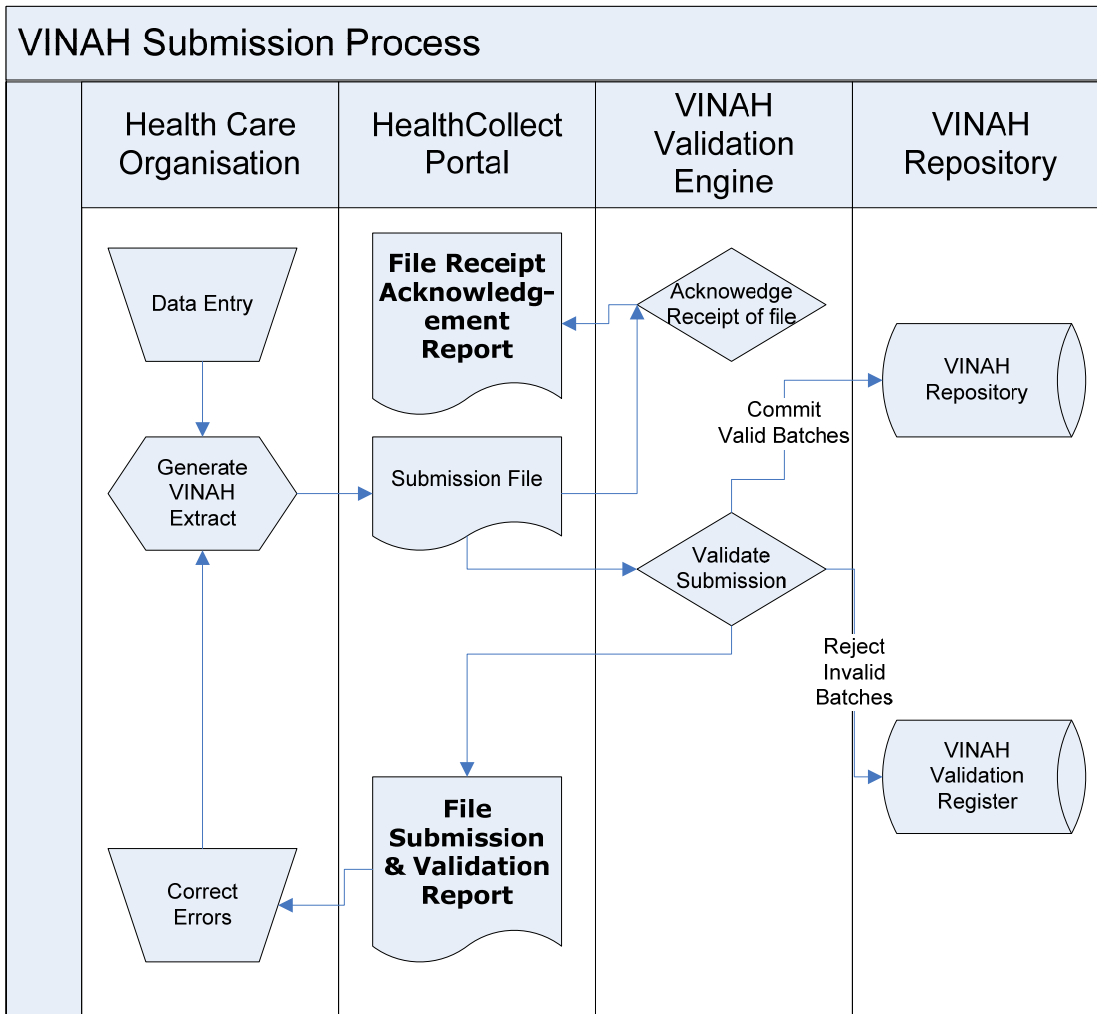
VINAH Submission Process

Health Care Organisation

HealthCollect Portal

VINAH Validation Engine

VINAH Repository

Data Entry

File Receipt Acknowledgement Report

Acknowedge Receipt of file

VINAH Repository

Commit Valid Batches

Generate VINAH Extract

Submission File

Validate Submission

Reject Invalid Batches

VINAH Validation Register

File Submission & Validation Report

Correct Errors